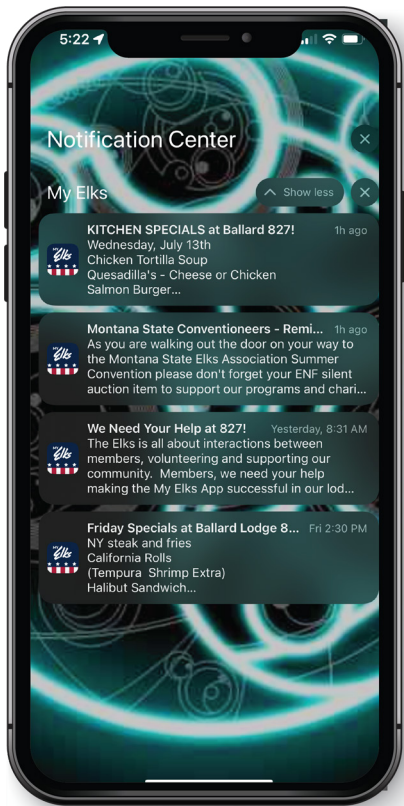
5:22

Notification Center

My Elks

Show less

Elks

KITCHEN SPECIALS at Ballard 827!
1h ago
Wednesday, July 13th
Chicken Tortilla Soup
Quesadilla's - Cheese or Chicken
Salmon Burger...

Elks

Montana State Conventioneers - Remi...
1h ago
As you are walking out the door on your way to the Montana State Elks Association Summer Convention please don't forget your ENF silent auction item to support our programs and chari...

Elks

We Need Your Help at 827!
Yesterday, 8:31 AM
The Elks is all about interactions between members, volunteering and supporting our community. Members, we need your help making the My Elks App successful in our lod...

Elks

Friday Specials at Ballard Lodge 8...
Fri 2:30 PM
NY steak and fries
California Rolls
(Tempura Shrimp Extra)
Halibut Sandwich...